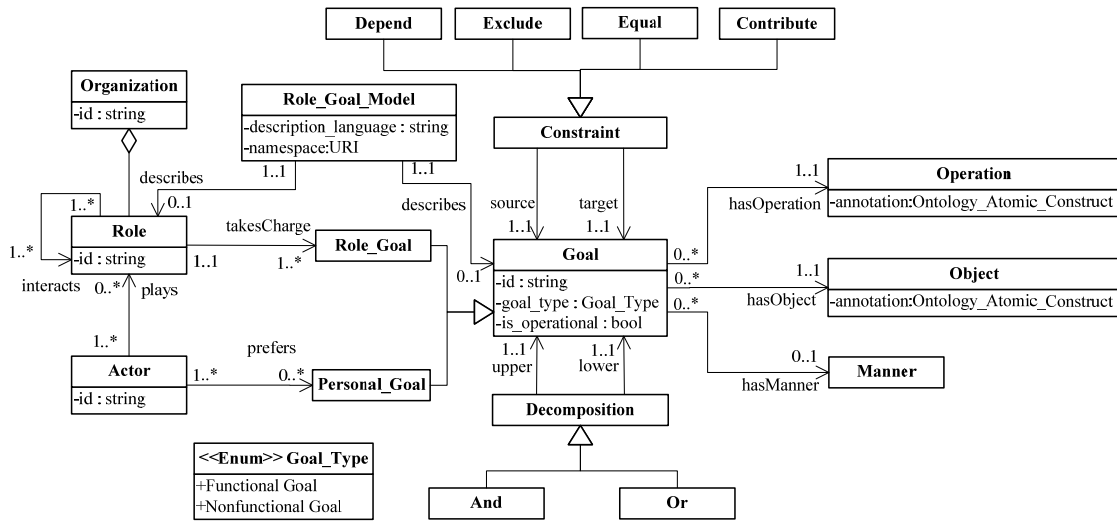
Depend
Exclude
Equal
Contribute

Organization
-id : string

Role_Goal_Model
-description_language : string
-namespace:URI

Constraint

Operation
-annotation:Ontology_Atomic_Construct

describes
1..1
0..1
1..1
1..*
1..*
Role
-id : string
interacts
takesCharge
1..1
1..*
Role_Goal
describes
source
1..1
target
1..1
1..1
hasOperation
0..*

Goal
-id : string
-goal_type : Goal_Type
-is_operational : bool
0..1
0..*
1..1
Object
-annotation:Ontology_Atomic_Construct
hasObject
0..*
0..*
plays
1..*
Actor
-id : string
prefers
1..*
0..*
Personal_Goal
1..1
upper
1..1
lower
0..1
Manner
hasManner

Decomposition

<<Enum>> Goal_Type
+Functional Goal
+Nonfunctional Goal

And
Or